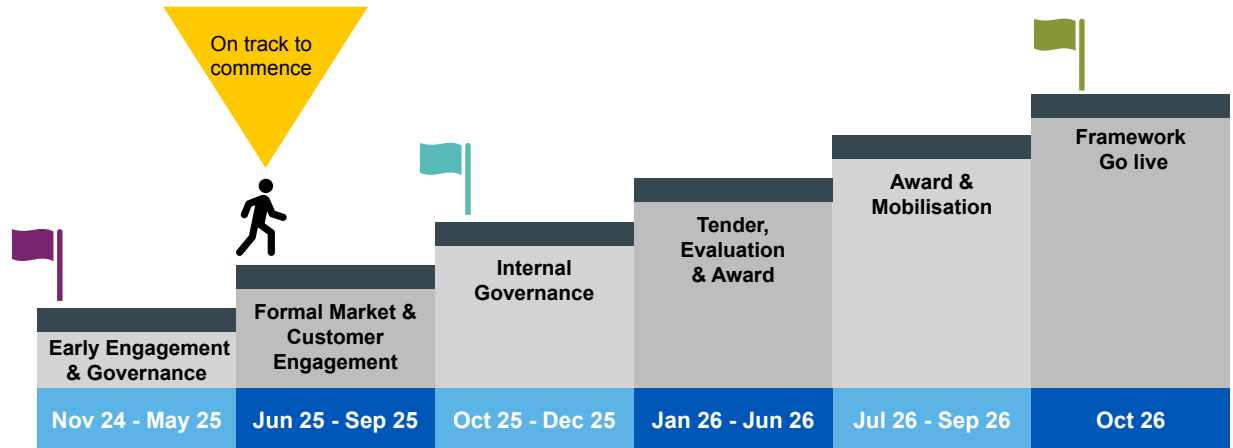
On track to commence

Early Engagement & Governance

Formal Market & Customer Engagement

Internal Governance

Tender, Evaluation & Award

Award & Mobilisation

Framework Go live

Nov 24 - May 25

Jun 25 - Sep 25

Oct 25 - Dec 25

Jan 26 - Jun 26

Jul 26 - Sep 26

Oct 26